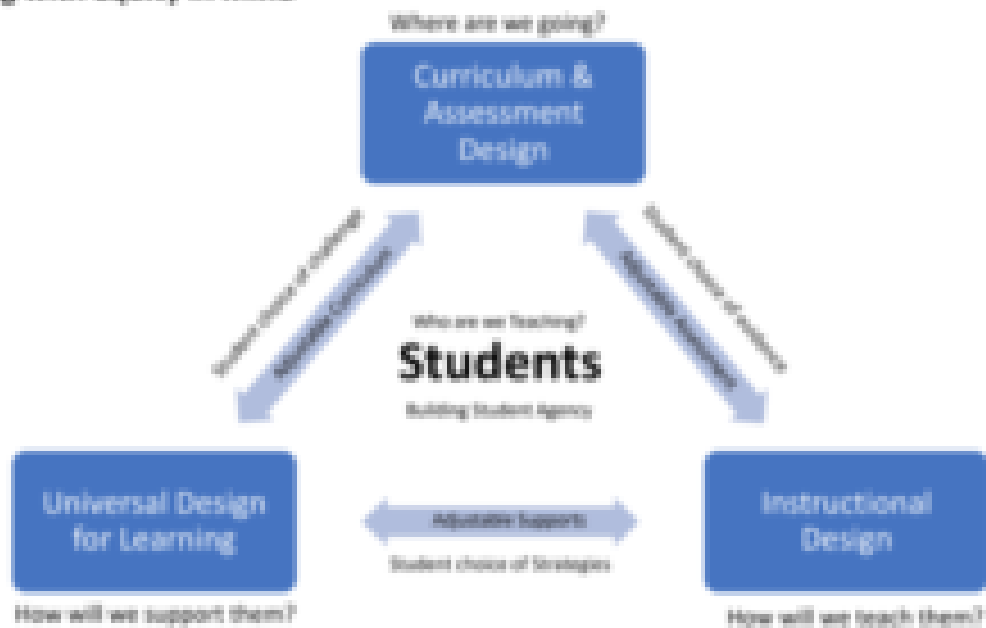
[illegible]

Where are we going?

Curriculum & Assessment Design

Student choice of challenge

Adjustable Curriculum

Student choice of evidence

Adjustable Assessments

Who are we Teaching?

Students

Building Student Agency

Universal Design for Learning

Adjustable Supports

Student choice of Strategies

Instructional Design

How will we support them?

How will we teach them?